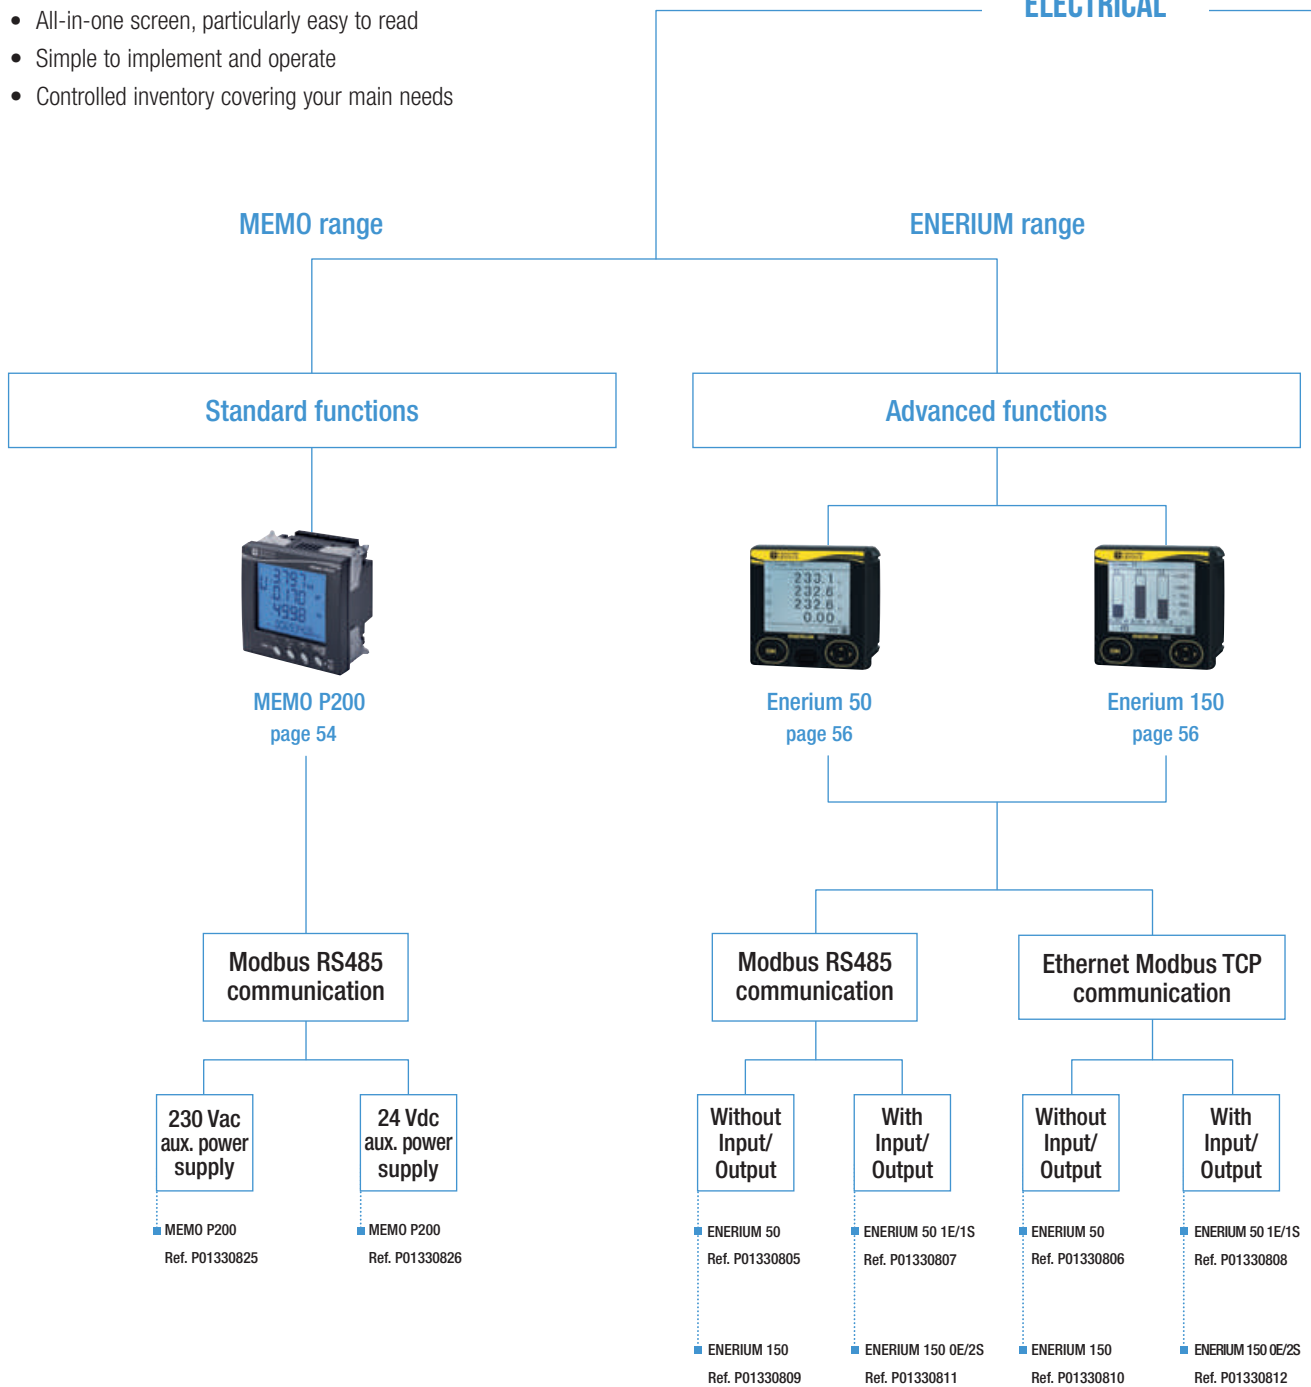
- All-in-one screen, particularly easy to read
- Simple to implement and operate
- Controlled inventory covering your main needs

ELECTRICAL

MEMO range

ENERIUM range

Standard functions

Advanced functions

MEMO P200
page 54

Enerium 50
page 56

Enerium 150
page 56

Modbus RS485 communication

Modbus RS485 communication

Ethernet Modbus TCP communication

230 Vac aux. power supply

24 Vdc aux. power supply

Without Input/ Output

With Input/ Output

Without Input/ Output

With Input/ Output

MEMO P200
Ref. P01330825

MEMO P200
Ref. P01330826

ENERIUM 50
Ref. P01330805

ENERIUM 50 1E/1S
Ref. P01330807

ENERIUM 50
Ref. P01330806

ENERIUM 50 1E/1S
Ref. P01330808

ENERIUM 150
Ref. P01330809

ENERIUM 150 0E/2S
Ref. P01330811

ENERIUM 150
Ref. P01330810

ENERIUM 150 0E/2S
Ref. P01330812